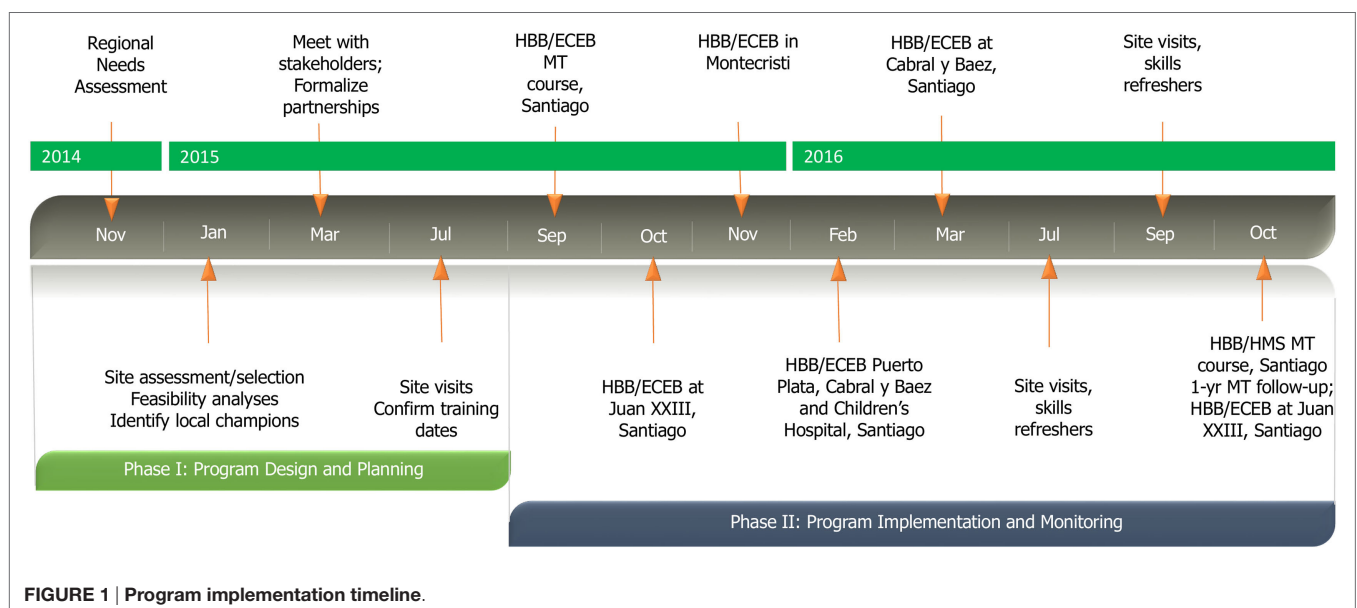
Regional Needs Assessment

Meet with stakeholders; Formalize partnerships

HBB/ECEB MT course, Santiago

HBB/ECEB in Montecristi

HBB/ECEB at Cabral y Baez, Santiago

Site visits, skills refreshers

2014

2015

2016

Nov

Jan

Mar

Jul

Sep

Oct

Nov

Feb

Mar

Jul

Sep

Oct

Site assessment/selection
Feasibility analyses
Identify local champions

Site visits
Confirm training dates

HBB/ECEB at Juan XXIII, Santiago

HBB/ECEB Puerto Plata, Cabral y Baez and Children's Hospital, Santiago

Site visits, skills refreshers

HBB/HMS MT course, Santiago
1-yr MT follow-up;
HBB/ECEB at Juan XXIII, Santiago

Phase I: Program Design and Planning

Phase II: Program Implementation and Monitoring

**FIGURE 1** | **Program implementation timeline**.